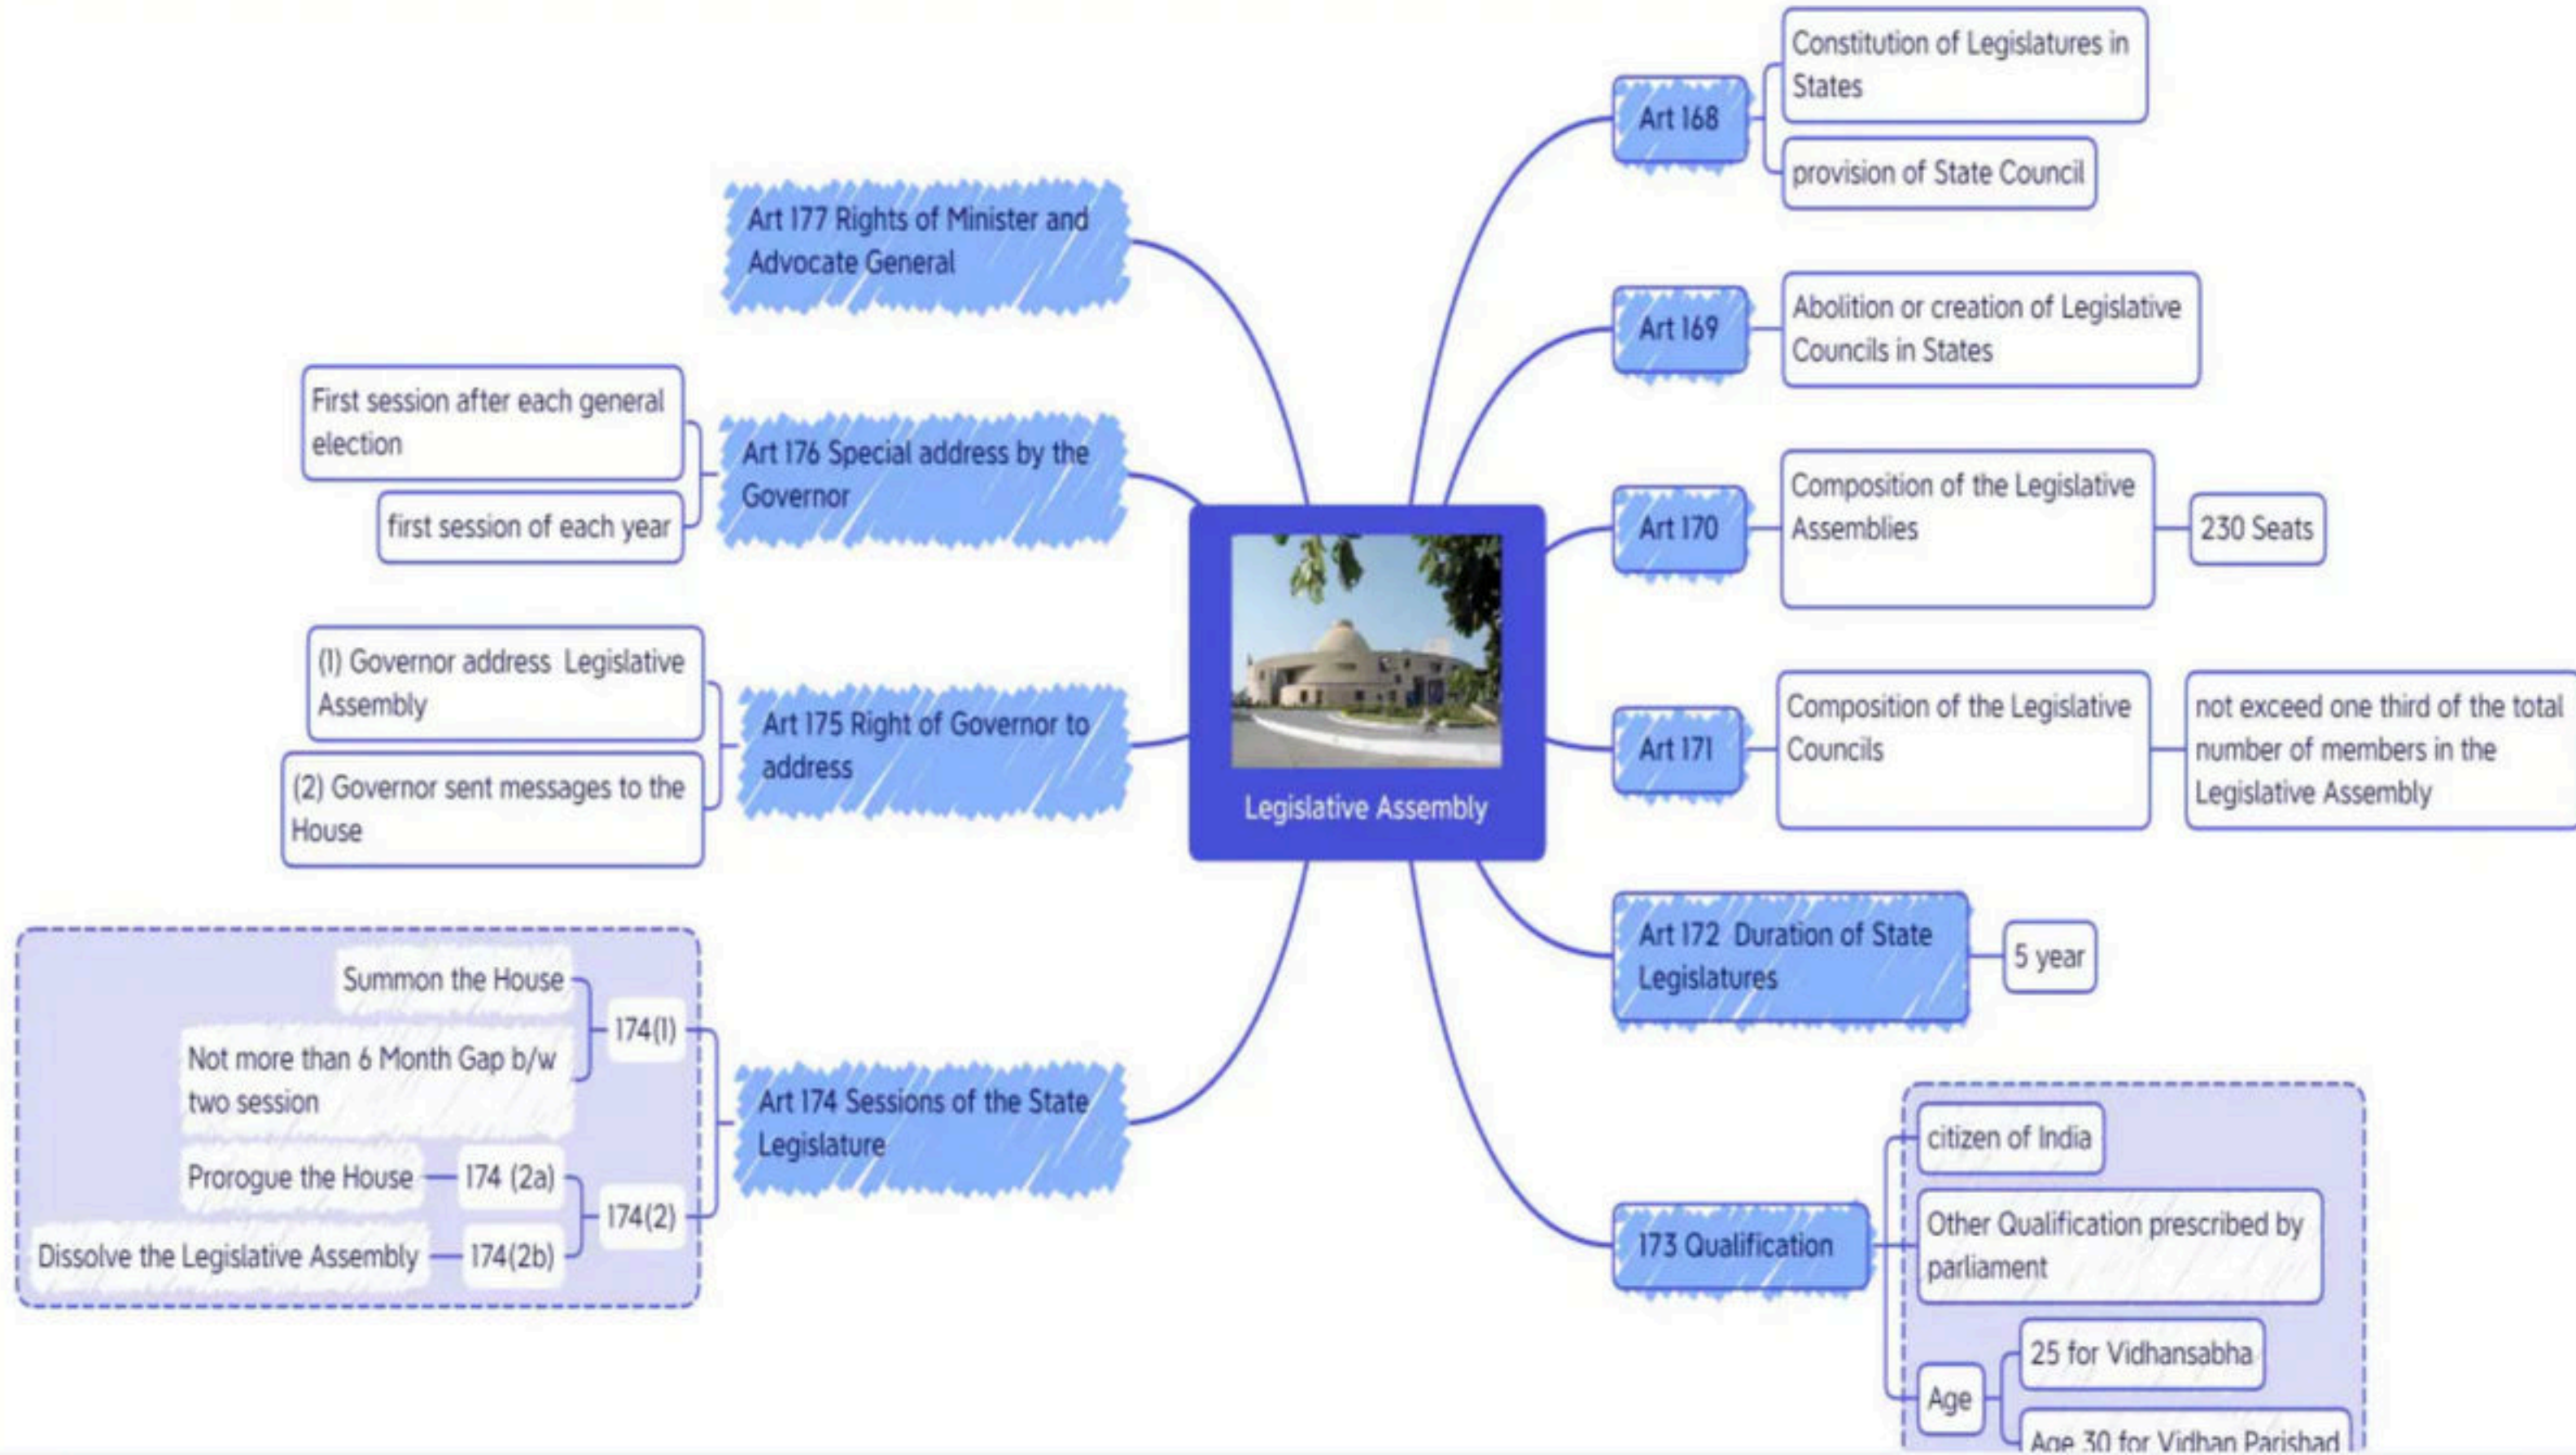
Legislative Assembly

Art 168

Constitution of Legislatures in States

provision of State Council

Art 169

Abolition or creation of Legislative Councils in States

Art 170

Composition of the Legislative Assemblies

230 Seats

Art 171

Composition of the Legislative Councils

not exceed one third of the total number of members in the Legislative Assembly

Art 172 Duration of State Legislatures

5 year

173 Qualification

citizen of India

Other Qualification prescribed by parliament

Age

25 for Vidhansabha

Age 30 for Vidhan Parishad

Art 177 Rights of Minister and Advocate General

Art 176 Special address by the Governor

First session after each general election

first session of each year

Art 175 Right of Governor to address

(1) Governor address Legislative Assembly

(2) Governor sent messages to the House

Art 174 Sessions of the State Legislature

174(1)

Summon the House

Not more than 6 Month Gap b/w two session

174(2)

174 (2a)

Prorogue the House

174(2b)

Dissolve the Legislative Assembly